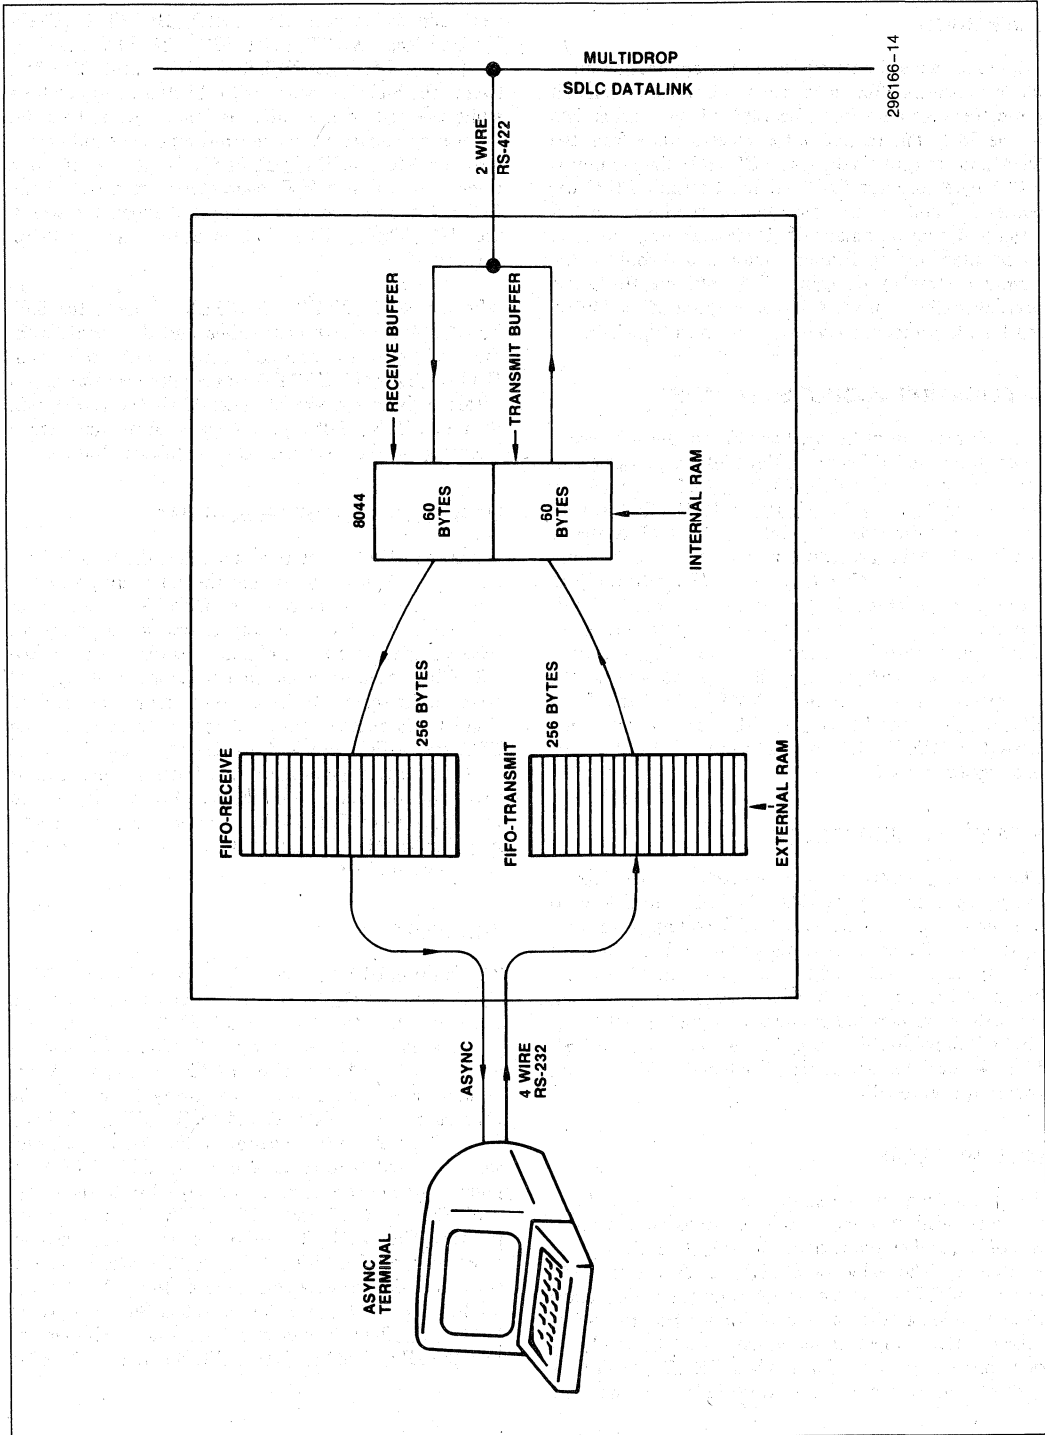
MULTIDROP
SDLC DATALINK

296166–14

2 WIRE
RS-422

RECEIVE BUFFER

TRANSMIT BUFFER

8044

60
BYTES

60
BYTES

INTERNAL RAM

256 BYTES

256 BYTES

FIFO-RECEIVE

FIFO-TRANSMIT

EXTERNAL RAM

ASYNC

4 WIRE
RS-232

ASYNC
TERMINAL